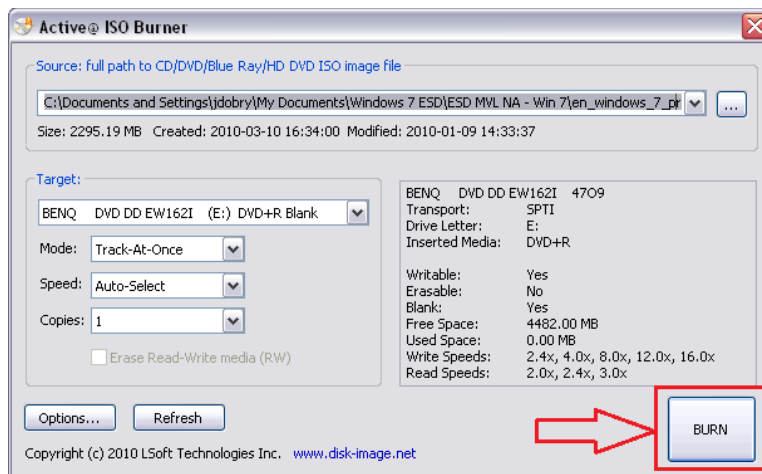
Active@ ISO Burner

Source: full path to CD/DVD/Blue Ray/HD DVD ISO image file

C:\Documents and Settings\jdobry\My Documents\Windows 7 ESD\ESD MVL NA - Win 7\en_windows_7_pr

...

Size: 2295.19 MB Created: 2010-03-10 16:34:00 Modified: 2010-01-09 14:33:37

Target:

BENQ DVD DD EW162I (E:) DVD+R Blank

Mode: Track-At-Once

Speed: Auto-Select

Copies: 1

Erase Read-Write media (RW)

| BENQ | DVD DD EW162I 4709 |
|---|---|
| Transport: | SPTI |
| Drive Letter: | E: |
| Inserted Media: | DVD+R |
| Writable: | Yes |
| Erasable: | No |
| Blank: | Yes |
| Free Space: | 4482.00 MB |
| Used Space: | 0.00 MB |
| Write Speeds: | 2.4x, 4.0x, 8.0x, 12.0x, 16.0x |
| Read Speeds: | 2.0x, 2.4x, 3.0x |

Options...

Refresh

BURN

Copyright (c) 2010 LSoft Technologies Inc. www.disk-image.net